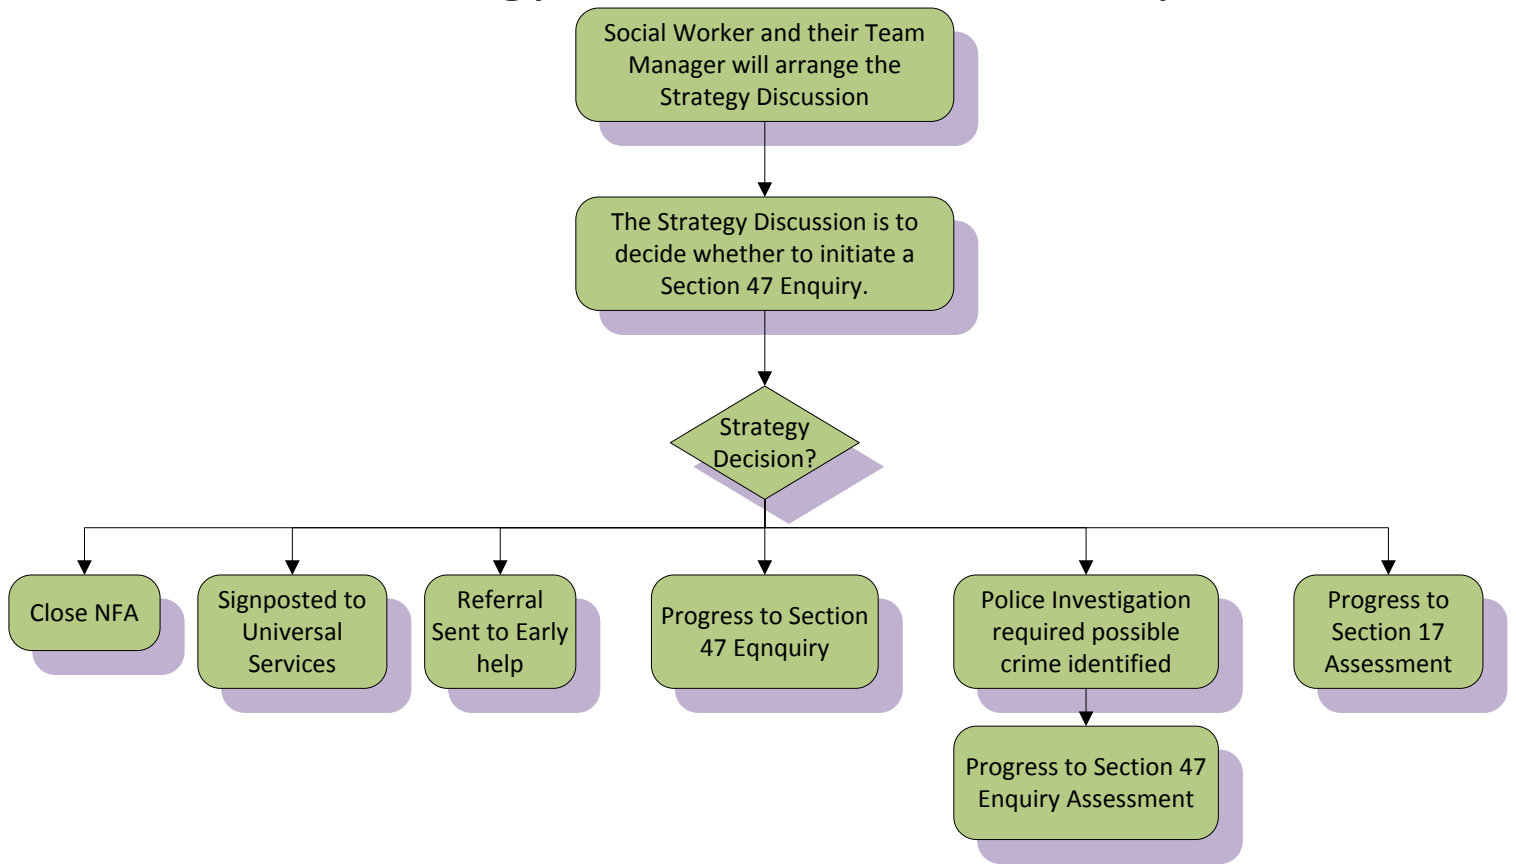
Social Worker and their Team Manager will arrange the Strategy Discussion

The Strategy Discussion is to decide whether to initiate a Section 47 Enquiry.

Strategy Decision?

Close NFA

Signposted to Universal Services

Referral Sent to Early help

Progress to Section 47 Eqnquiry

Police Investigation required possible crime identified

Progress to Section 17 Assessment

Progress to Section 47 Enquiry Assessment